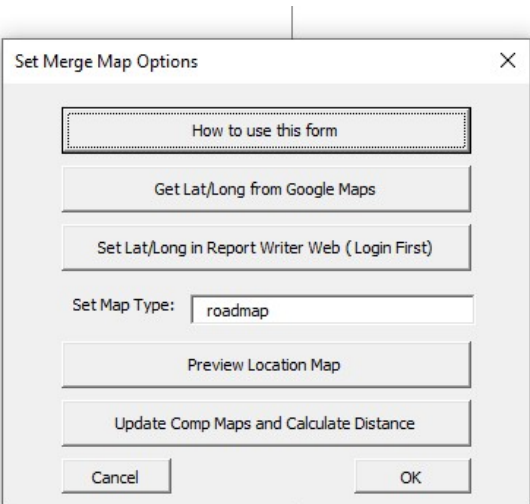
Set Merge Map Options

X

How to use this form

Get Lat/Long from Google Maps

Set Lat/Long in Report Writer Web ( Login First)

Set Map Type: roadmap

Preview Location Map

Update Comp Maps and Calculate Distance

Cancel

OK